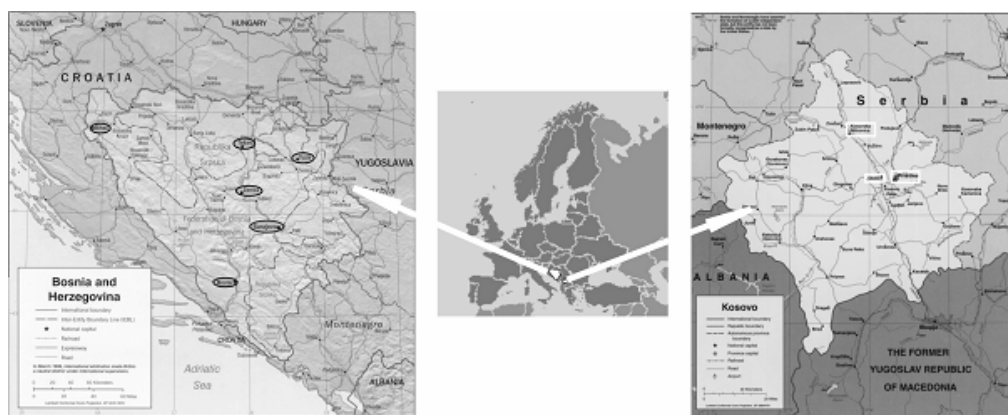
SLOVENIA
Zagreb
HUNGARY
CROATIA
YUGOSLAVIA
Serbia
Adriatic Sea
Montenegro
ALBANIA
Bosnia and Herzegovina
International boundary
Inter-Entity Boundary Line (IEBL)
National capital
Railroad
Expressway
Road
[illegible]

Serbia
Montenegro
ALBANIA
Kosovo
International boundary
Republic boundary
Autonomous province boundary
National capital
Province capital
Railroad
Road
Airport
THE FORMER YUGOSLAV REPUBLIC OF MACEDONIA
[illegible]